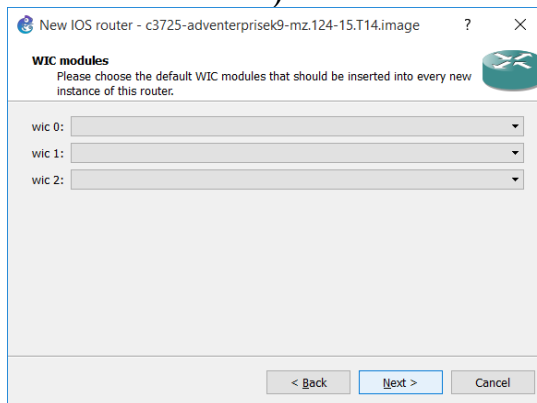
New IOS router - c3725-adventerprisek9-mz.124-15.T14.image ? ×

WIC modules
Please choose the default WIC modules that should be inserted into every new instance of this router.

wic 0:
wic 1:
wic 2:

< Back Next > Cancel